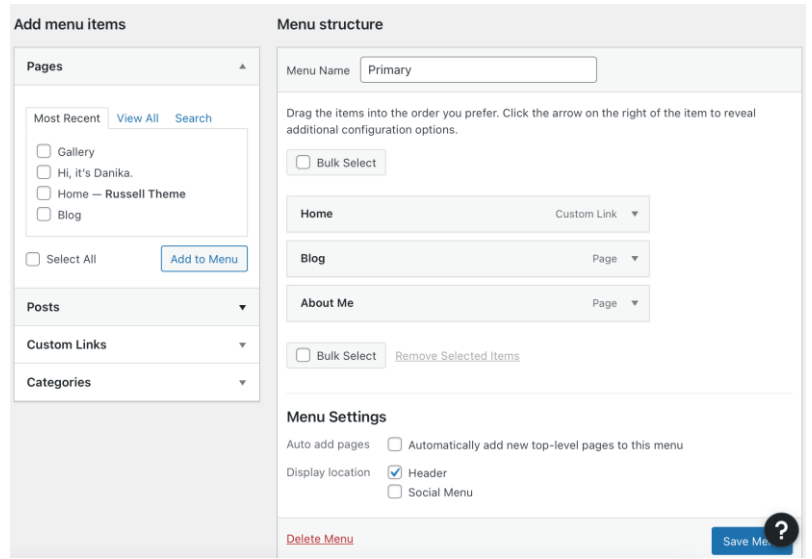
Add menu items

Pages

Most Recent View All Search

Gallery
Hi, it's Danika.
Home — Russell Theme
Blog

Select All

Add to Menu

Posts

Custom Links

Categories

Menu structure

Menu Name Primary

Drag the items into the order you prefer. Click the arrow on the right of the item to reveal additional configuration options.

Bulk Select

Home Custom Link
Blog Page
About Me Page

Bulk Select Remove Selected Items

Menu Settings

Auto add pages Automatically add new top-level pages to this menu

Display location Header
Social Menu

Delete Menu

Save Me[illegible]

?